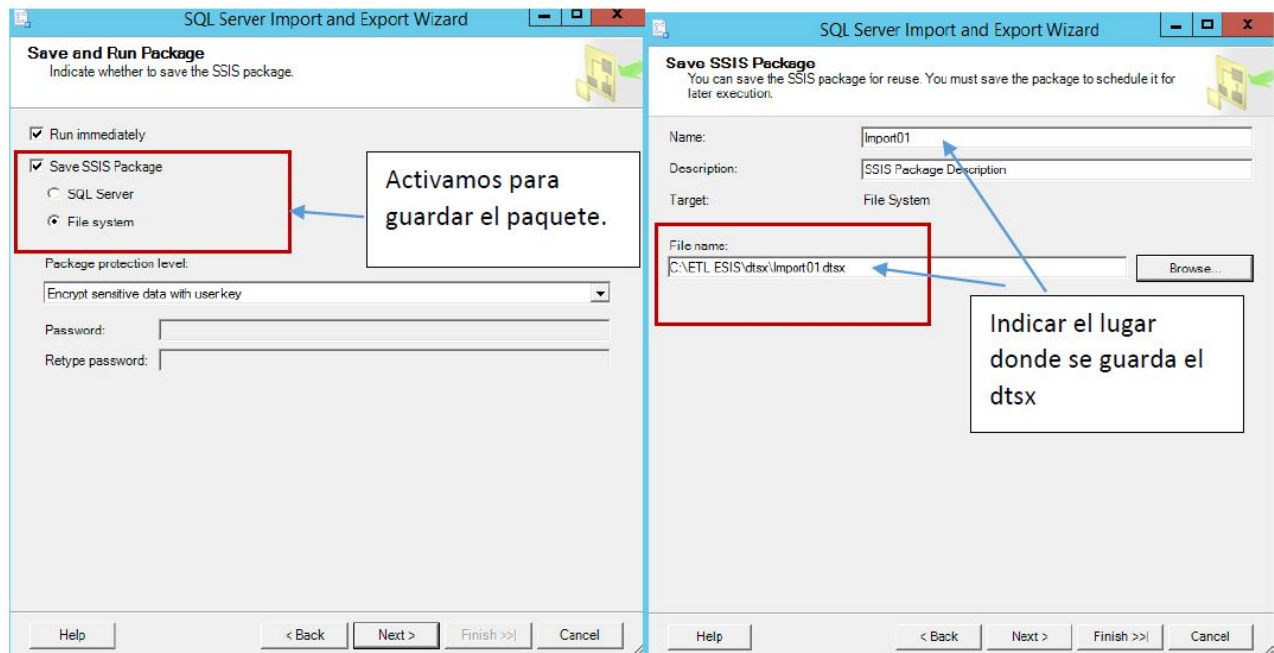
SQL Server Import and Export Wizard

Save and Run Package
Indicate whether to save the SSIS package.

Run immediately
Save SSIS Package
SQL Server
File system

Activamos para guardar el paquete.

Package protection level:
Encrypt sensitive data with user key
Password:
Retype password:

Help
< Back
Next >
Finish >>|
Cancel

SQL Server Import and Export Wizard

Save SSIS Package
You can save the SSIS package for reuse. You must save the package to schedule it for later execution.

Name: Import01
Description: SSIS Package Description
Target: File System

File name:
C:\ETL ESIS\dtsx\Import01.dtsx
Browse...

Indicar el lugar donde se guarda el dtsx

Help
< Back
Next >
Finish >>|
Cancel